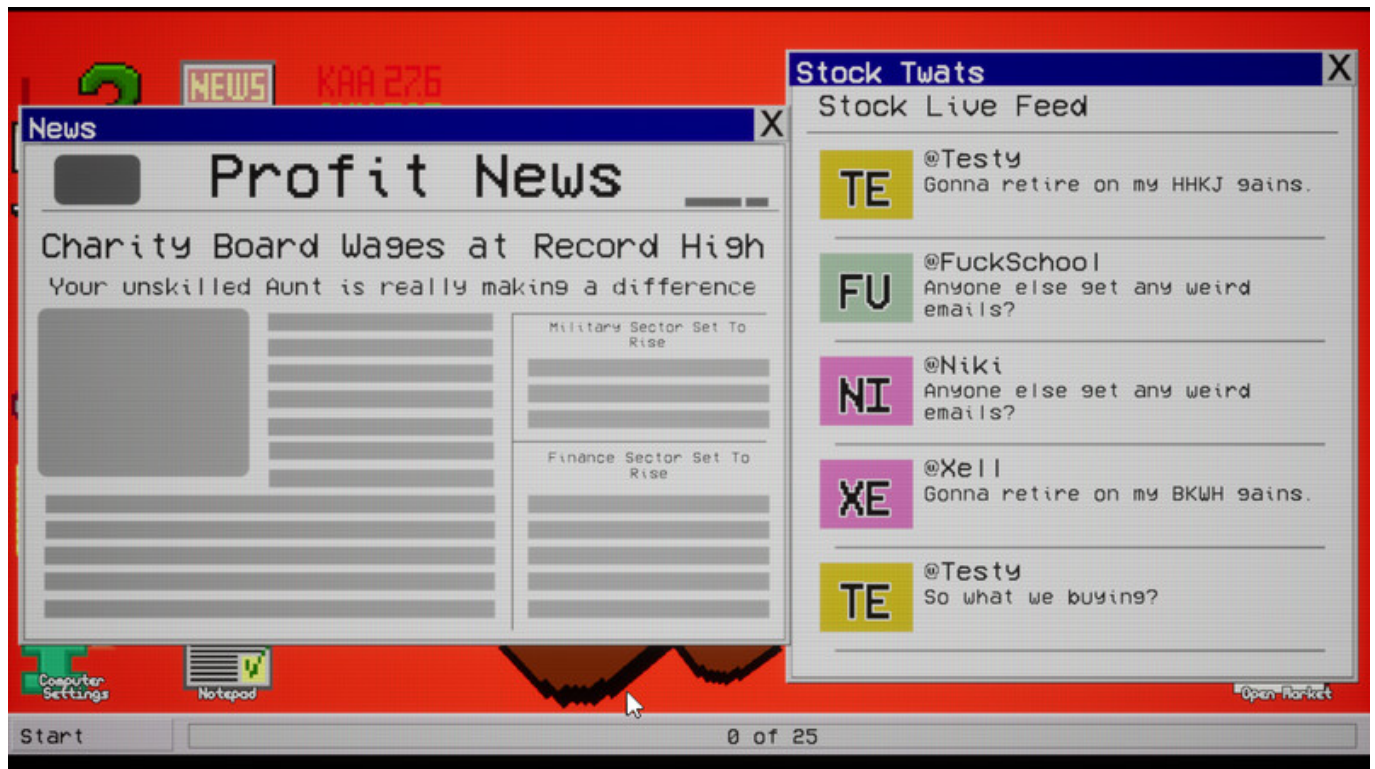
NEWS
KAA 27.6

News
X
Profit News

Charity Board Wages at Record High
Your unskilled Aunt is really making a difference

Military Sector Set To Rise

Finance Sector Set To Rise

Stock Twats
X
Stock Live Feed

TE
@Testy
Gonna retire on my HHKJ gains.

FU
@FuckSchool
Anyone else get any weird emails?

NI
@Niki
Anyone else get any weird emails?

XE
@Xell
Gonna retire on my BKWH gains.

TE
@Testy
So what we buying?

Computer Settings
Notepad
Open Market

Start
0 of 25